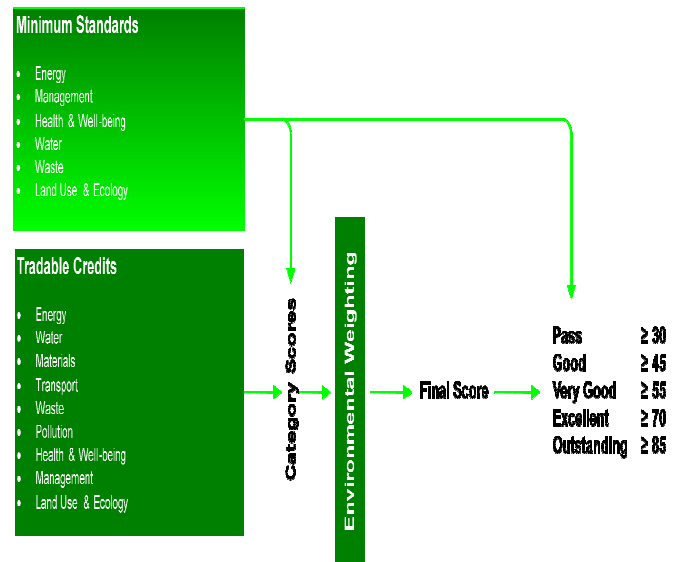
Minimum Standards

- Energy
- Management
- Health & Well-being
- Water
- Waste
- Land Use & Ecology

Tradable Credits

- Energy
- Water
- Materials
- Transport
- Waste
- Pollution
- Health & Well-being
- Management
- Land Use & Ecology

Category Scores

Environmental Weighting

Final Score

| | |
|---|---|
| Pass | $\geq 30$ |
| Good | $\geq 45$ |
| Very Good | $\geq 55$ |
| Excellent | $\geq 70$ |
| Outstanding | $\geq 85$ |